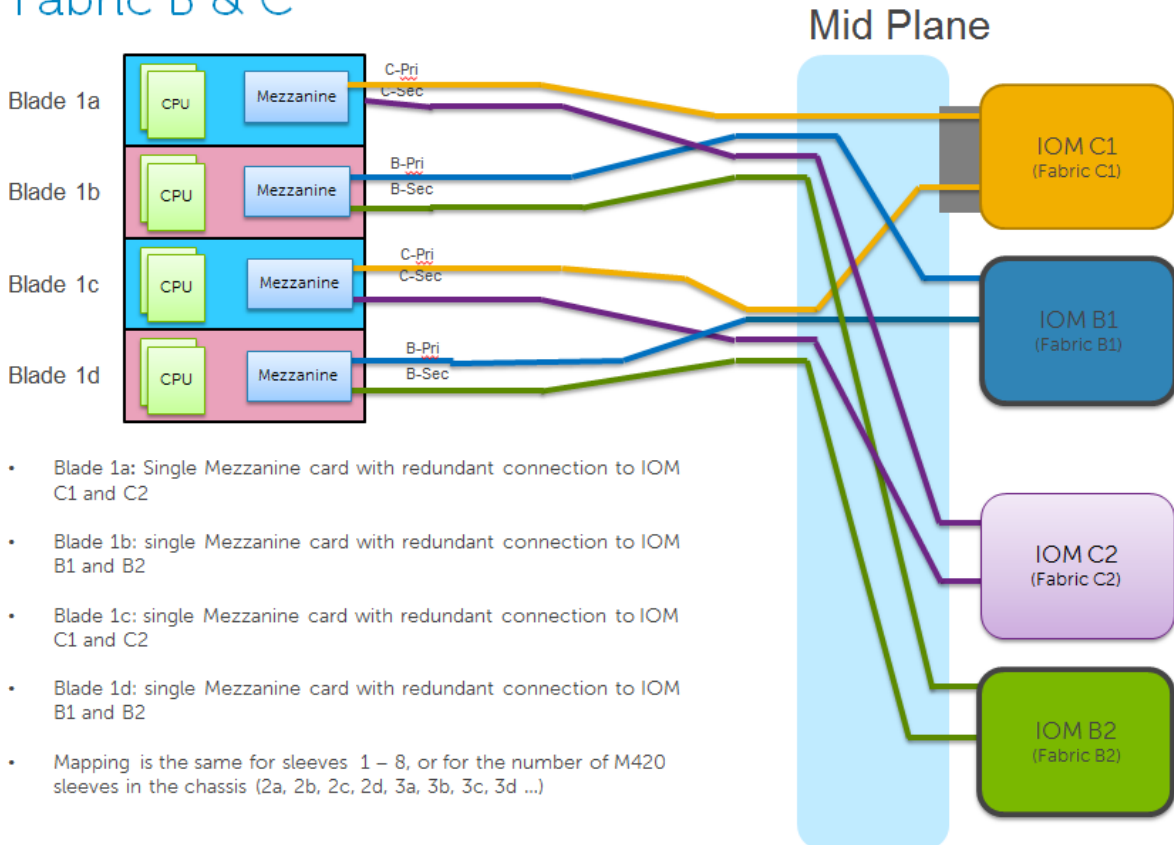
Fabric B & C

Mid Plane

Blade 1a
CPU
Mezzanine
C-Pri
C-Sec

Blade 1b
CPU
Mezzanine
B-Pri
B-Sec

Blade 1c
CPU
Mezzanine
C-Pri
C-Sec

Blade 1d
CPU
Mezzanine
B-Pri
B-Sec

IOM C1
(Fabric C1)

IOM B1
(Fabric B1)

IOM C2
(Fabric C2)

IOM B2
(Fabric B2)

• Blade 1a: Single Mezzanine card with redundant connection to IOM C1 and C2

• Blade 1b: single Mezzanine card with redundant connection to IOM B1 and B2

• Blade 1c: single Mezzanine card with redundant connection to IOM C1 and C2

• Blade 1d: single Mezzanine card with redundant connection to IOM B1 and B2

• Mapping is the same for sleeves 1 – 8, or for the number of M420 sleeves in the chassis (2a, 2b, 2c, 2d, 3a, 3b, 3c, 3d …)